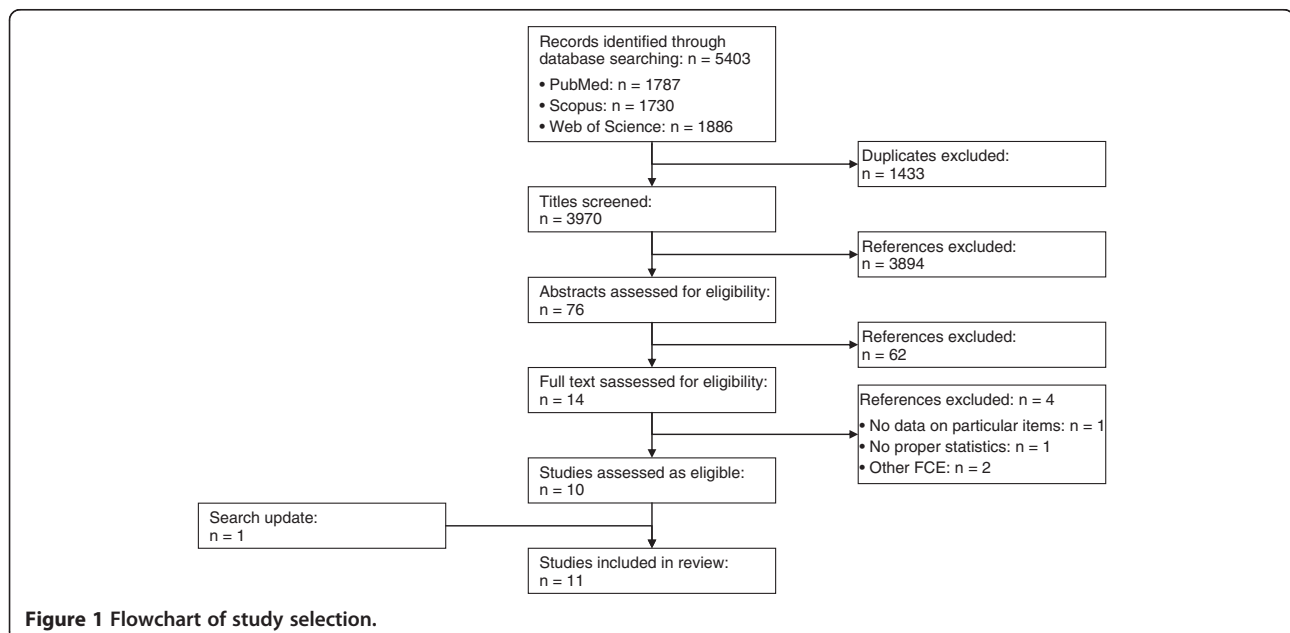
Records identified through database searching: n = 5403
• PubMed: n = 1787
• Scopus: n = 1730
• Web of Science: n = 1886

Duplicates excluded: n = 1433

Titles screened: n = 3970

References excluded: n = 3894

Abstracts assessed for eligibility: n = 76

References excluded: n = 62

Full text sassessed for eligibility: n = 14

References excluded: n = 4
• No data on particular items: n = 1
• No proper statistics: n = 1
• Other FCE: n = 2

Studies assessed as eligible: n = 10

Search update: n = 1

Studies included in review: n = 11

Figure 1 Flowchart of study selection.